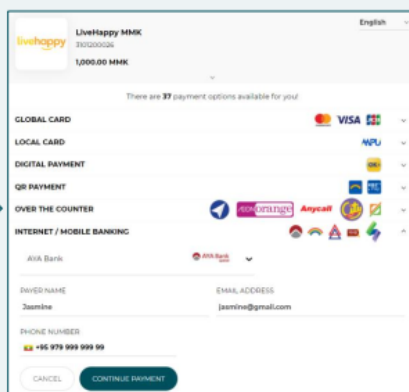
English

livehappy

LiveHappy MMK
3101200026
1,000.00 MMK

There are 37 payment options available for you!

GLOBAL CARD

VISA JCB

LOCAL CARD

MPU

DIGITAL PAYMENT

OK

QR PAYMENT

OVER THE COUNTER

ABCorange

Anycall

INTERNET / MOBILE BANKING

AYA Bank

AYA Bank

PAYER NAME
Jasmine

EMAIL ADDRESS
jasmine@gmail.com

PHONE NUMBER
+95 979 999 999 99

CANCEL

CONTINUE PAYMENT